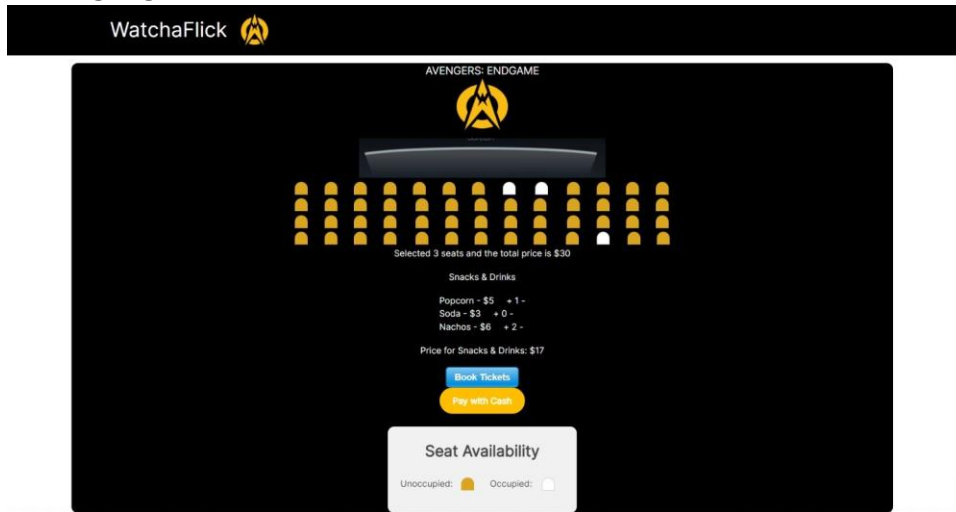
WatchaFlick

AVENGERS: ENDGAME

Selected 3 seats and the total price is $30

Snacks & Drinks

Popcorn - $5 + 1 -
Soda - $3 + 0 -
Nachos - $6 + 2 -

Price for Snacks & Drinks: $17

Book Tickets

Pay with Cash

Seat Availability

Unoccupied: Occupied: